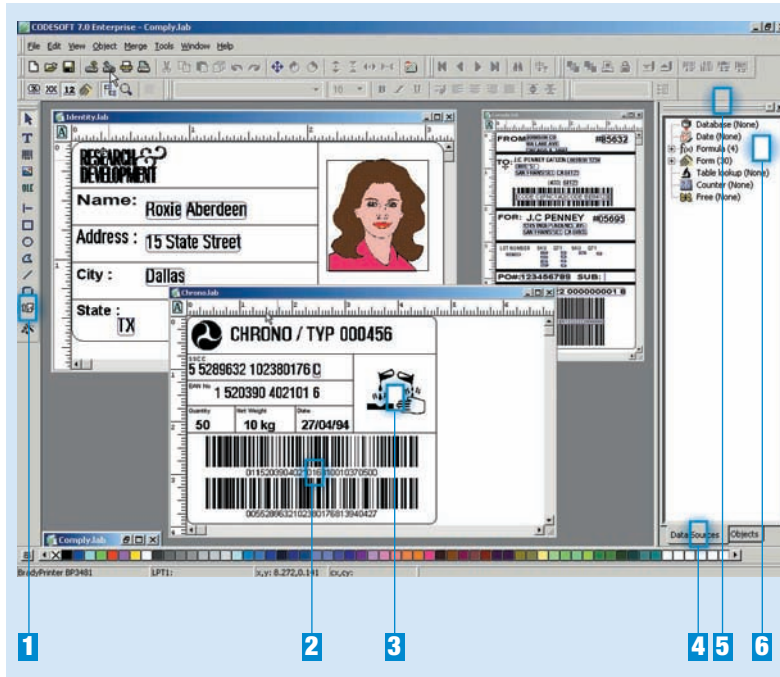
CODESOFT 7.0 Enterprise - Comply.lab

File Edit View Object Merge Tools Window Help

Identity.lab

RESEARCH & DEVELOPMENT

Name: Roxie Aberdeen

Address : 15 State Street

City : Dallas

State : TX

FROM

TO:

#85632

FOR: J.C PENNEY #05695

PO#:123456789 SUB:

Chrono.lab

CHRONO / TYP 000456

SSCC 5 5289632 102380176 C

EAN No 1 520390 402101 6

Quantity 50

Net Weight 10 kg

Date 27/04/94

(01)52039040210(16)100010370500

(00)55289632102380176813940427

Database (None)
Date (None)
Formula (4)
Form (30)
Table lookup (None)
Counter (None)
Free (None)

Data Sources

Objects

Comply.lab

BradyPrinter BP3481

LPT1:

x,y: 0.272,0.141

cx,cy:

1

2

3

4

5

6